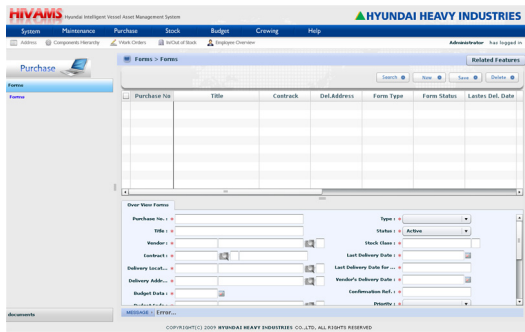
HIVAMS Hyundai Intelligent Vessel Asset Management System
HYUNDAI HEAVY INDUSTRIES

System Maintenance Purchase Stock Budget Crewing Help

Address Components Hierarchy Work Orders In/Out of Stock Employee Overview

Administrator has logged in

Purchase

Forms
Forms

Forms > Forms

Related Features

Search New Save Delete

| | Purchase No | Title | Contrack | Del.Address | Form Type | Form Status | Lastes Del. Date |
|---|---|---|---|---|---|---|---|

Over View Forms

Purchase No. :
Title :
Vendor :
Contract :
Delivery Locat... :
Delivery Addr... :
Budget Data :

Type :
Status : Active
Stock Class :
Last Delivery Date :
Last Delivery Date for ... :
Vendor's Delivery Date :
Confirmation Ref. :
Priority :

documents

MESSAGE : Error...

COPYRIGHT(C) 2009 HYUNDAI HEAVY INDUSTRIES CO.,LTD. ALL RIGHTS RESERVED